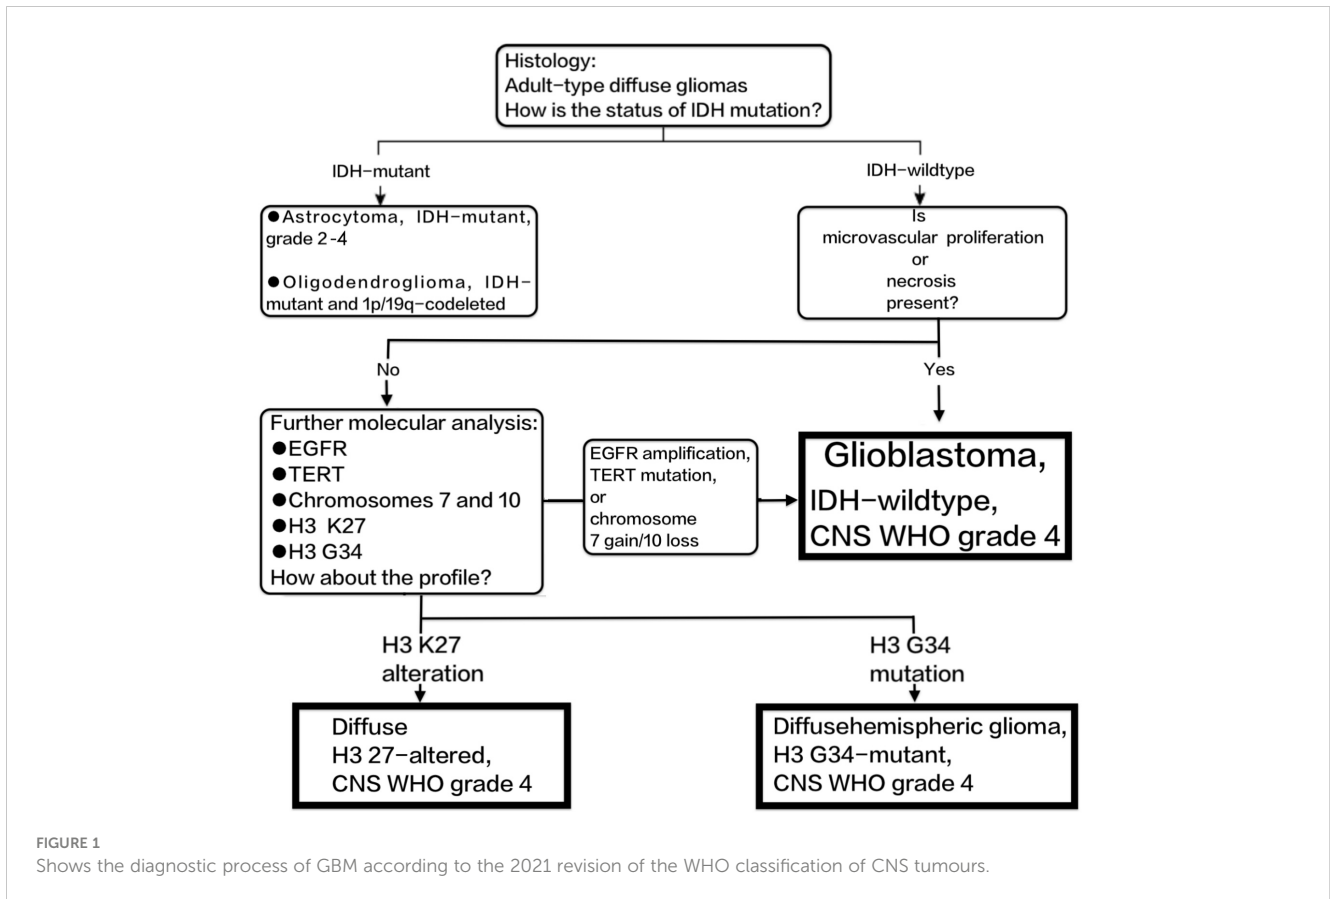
Histology:
Adult−type diffuse gliomas
How is the status of IDH mutation?

IDH−mutant

●Astrocytoma, IDH−mutant, grade 2-4

●Oligodendroglioma, IDH−mutant and 1p/19q−codeleted

IDH−wildtype

Is
microvascular proliferation
or
necrosis
present?

No

Yes

Further molecular analysis:
●EGFR
●TERT
●Chromosomes 7 and 10
●H3 K27
●H3 G34
How about the profile?

EGFR amplification, TERT mutation, or chromosome 7 gain/10 loss

Glioblastoma,
IDH−wildtype,
CNS WHO grade 4

H3 K27
alteration

H3 G34
mutation

Diffuse
H3 27−altered,
CNS WHO grade 4

Diffusehemispheric glioma,
H3 G34−mutant,
CNS WHO grade 4

FIGURE 1
Shows the diagnostic process of GBM according to the 2021 revision of the WHO classification of CNS tumours.